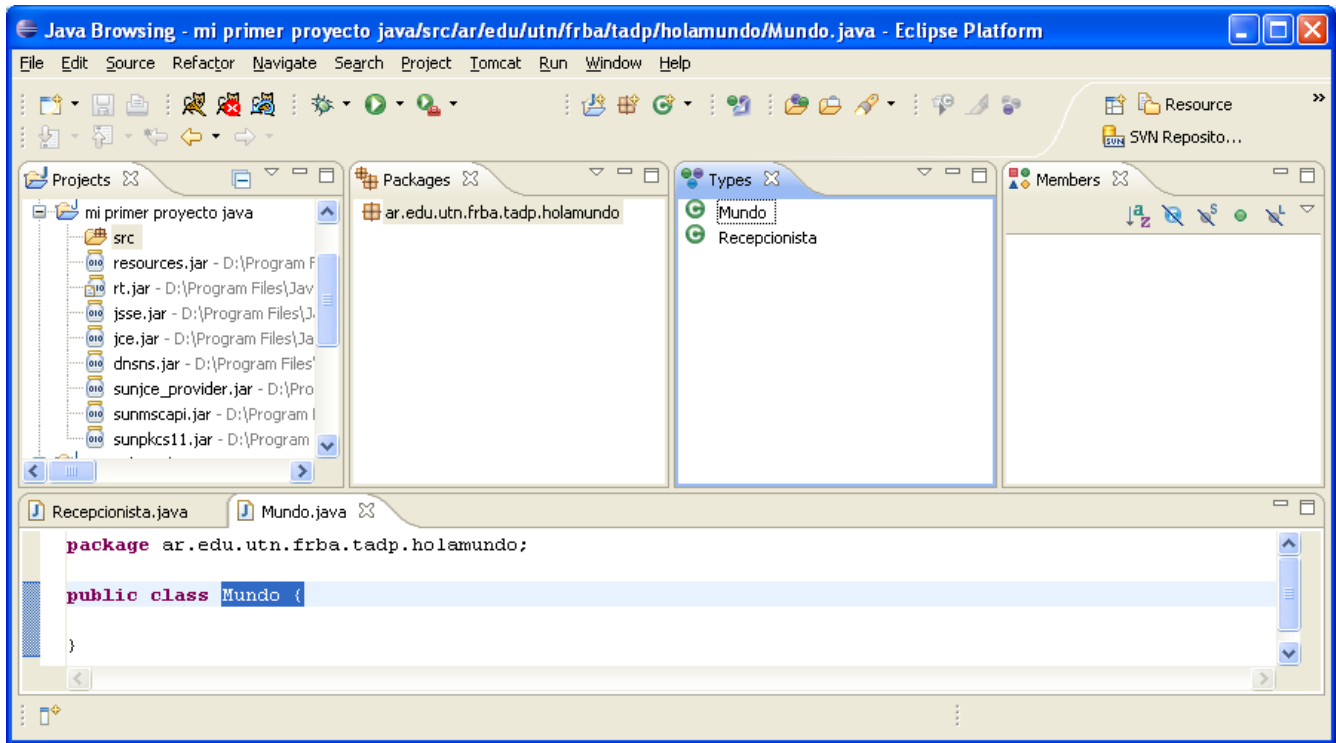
Java Browsing - mi primer proyecto java/src/ar/edu/utn/frba/tadp/holamundo/Mundo.java - Eclipse Platform

File Edit Source Refactor Navigate Search Project Tomcat Run Window Help

Resource
SVN Reposito...

Projects
mi primer proyecto java
src
resources.jar - D:\Program F
rt.jar - D:\Program Files\Jav
jsse.jar - D:\Program Files\J
jce.jar - D:\Program Files\Ja
dnsns.jar - D:\Program Files\
sunjce_provider.jar - D:\Pro
sunmscapi.jar - D:\Program I
sunpkcs11.jar - D:\Program

Packages
ar.edu.utn.frba.tadp.holamundo

Types
Mundo
Recepcionista

Members

Recepcionista.java
Mundo.java

package ar.edu.utn.frba.tadp.holamundo;

public class Mundo {

}